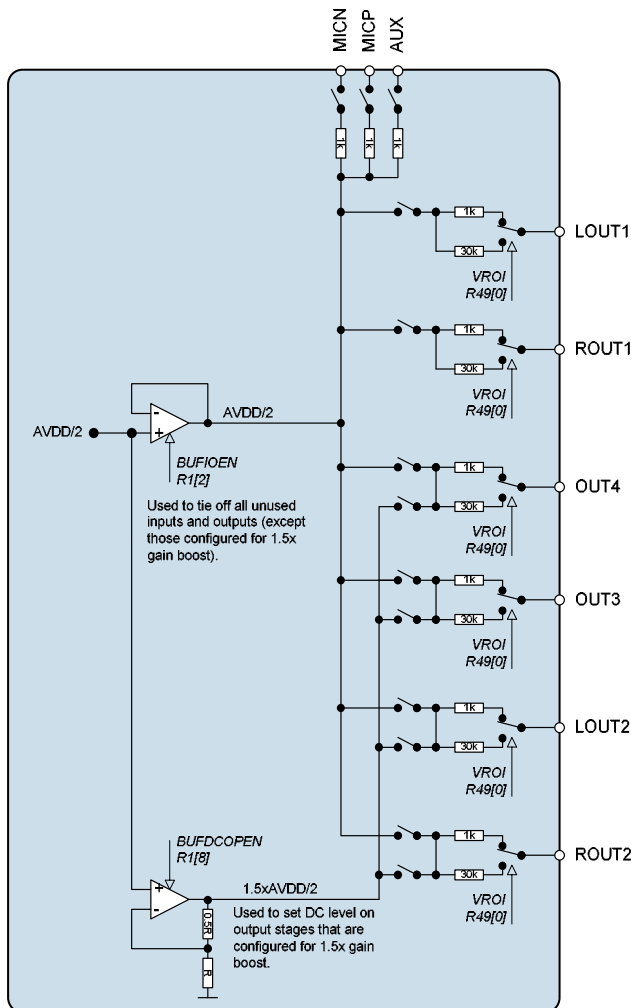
MICN
MICP
AUX

1k
1k
1k

1k
30k
VROI
R49[0]
LOUT1

1k
30k
VROI
R49[0]
ROUT1

AVDD/2
AVDD/2
-
+
BUFIOEN
R1[2]

Used to tie off all unused inputs and outputs (except those configured for 1.5x gain boost).

1k
30k
VROI
R49[0]
OUT4

1k
30k
VROI
R49[0]
OUT3

1k
30k
VROI
R49[0]
LOUT2

1k
30k
VROI
R49[0]
ROUT2

BUFDCOPEN
R1[8]
+
-
1.5xAVDD/2
0.5R
R

Used to set DC level on output stages that are configured for 1.5x gain boost.